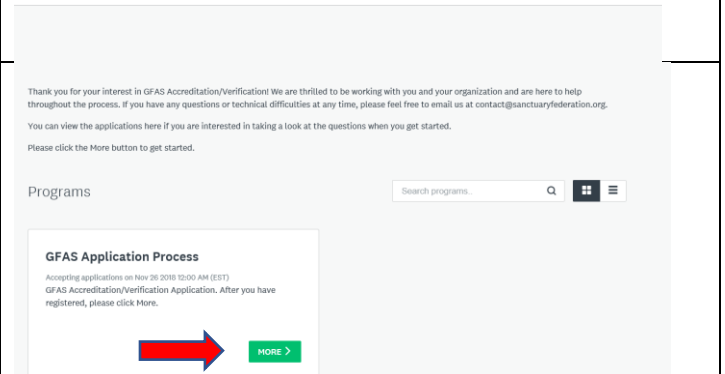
Thank you for your interest in GFAS Accreditation/Verification! We are thrilled to be working with you and your organization and are here to help throughout the process. If you have any questions or technical difficulties at any time, please feel free to email us at contact@sanctuaryfederation.org.

You can view the applications here if you are interested in taking a look at the questions when you get started.

Please click the More button to get started.

Programs

Search programs..

GFAS Application Process

Accepting applications on Nov 26 2018 12:00 AM (EST)

GFAS Accreditation/Verification Application. After you have registered, please click More.

MORE ›